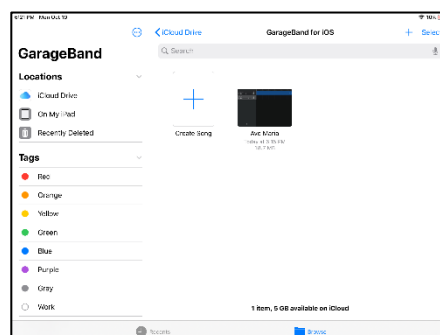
6:21 PM Mon Oct 15

GarageBand

Locations

iCloud Drive

On My iPad

Recently Deleted

Tags

Red

Orange

Yellow

Green

Blue

Purple

Gray

Work

iCloud Drive

GarageBand for iOS

Select

Search

Create Song

Ave Maria

Today at 5:35 PM

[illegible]

1 item, 5 GB available on iCloud

Recents

Browse